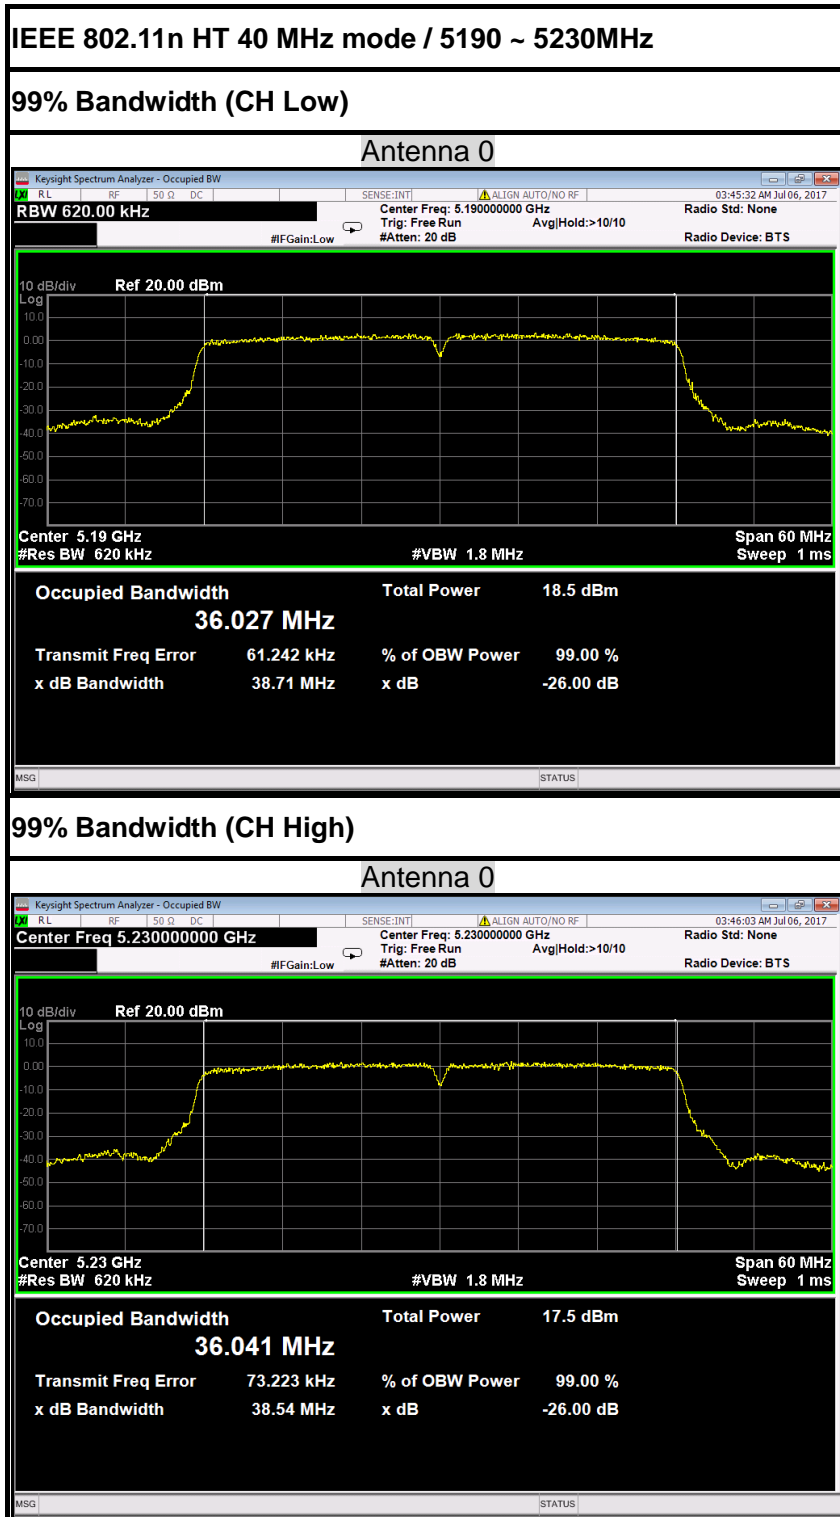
IEEE 802.11n HT 40 MHz mode / 5190 ~ 5230MHz

99% Bandwidth (CH Low)

Antenna 0

Keysight Spectrum Analyzer - Occupied BW
RL RF 50 Ω DC SENSE:INT ALIGN AUTO/NO RF 03:45:32 AM Jul 06, 2017
RBW 620.00 kHz
Center Freq: 5.190000000 GHz
Trig: Free Run Avg|Hold:>10/10
#IFGain:Low #Atten: 20 dB
Radio Std: None
Radio Device: BTS

10 dB/div Ref 20.00 dBm
Log
10.0
0.00
-10.0
-20.0
-30.0
-40.0
-50.0
-60.0
-70.0

Center 5.19 GHz
#Res BW 620 kHz
#VBW 1.8 MHz
Span 60 MHz
Sweep 1 ms

Occupied Bandwidth
36.027 MHz
Total Power 18.5 dBm
Transmit Freq Error 61.242 kHz
% of OBW Power 99.00 %
x dB Bandwidth 38.71 MHz
x dB -26.00 dB

MSG STATUS

99% Bandwidth (CH High)

Antenna 0

Keysight Spectrum Analyzer - Occupied BW
RL RF 50 Ω DC SENSE:INT ALIGN AUTO/NO RF 03:46:03 AM Jul 06, 2017
Center Freq 5.230000000 GHz
Center Freq: 5.230000000 GHz
Trig: Free Run Avg|Hold:>10/10
#IFGain:Low #Atten: 20 dB
Radio Std: None
Radio Device: BTS

10 dB/div Ref 20.00 dBm
Log
10.0
0.00
-10.0
-20.0
-30.0
-40.0
-50.0
-60.0
-70.0

Center 5.23 GHz
#Res BW 620 kHz
#VBW 1.8 MHz
Span 60 MHz
Sweep 1 ms

Occupied Bandwidth
36.041 MHz
Total Power 17.5 dBm
Transmit Freq Error 73.223 kHz
% of OBW Power 99.00 %
x dB Bandwidth 38.54 MHz
x dB -26.00 dB

MSG STATUS